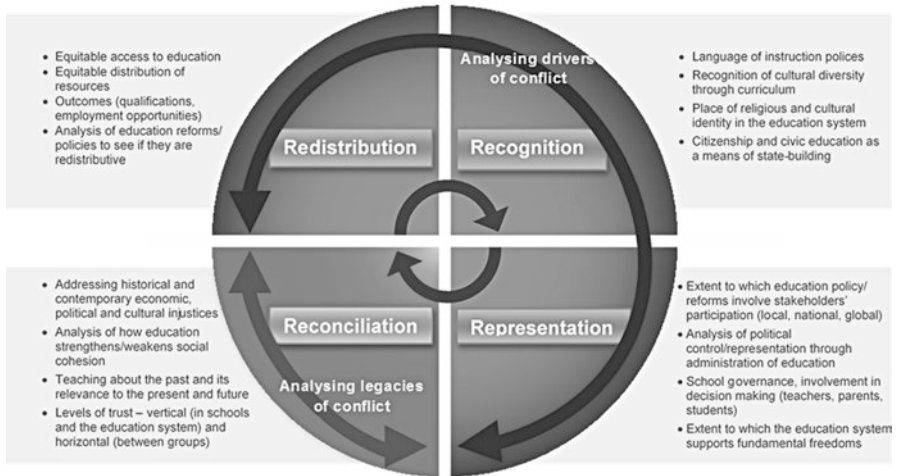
• Equitable access to education
• Equitable distribution of resources
• Outcomes (qualifications, employment opportunities)
• Analysis of education reforms/ policies to see if they are redistributive

Analysing drivers of conflict

• Language of instruction polices
• Recognition of cultural diversity through curriculum
• Place of religious and cultural identity in the education system
• Citizenship and civic education as a means of state-building

Redistribution

Recognition

Reconciliation

Representation

• Addressing historical and contemporary economic, political and cultural injustices
• Analysis of how education strengthens/weakens social cohesion
• Teaching about the past and its relevance to the present and future
• Levels of trust – vertical (in schools and the education system) and horizontal (between groups)

Analysing legacies of conflict

• Extent to which education policy/ reforms involve stakeholders' participation (local, national, global)
• Analysis of political control/representation through administration of education
• School governance, involvement in decision making (teachers, parents, students)
• Extent to which the education system supports fundamental freedoms